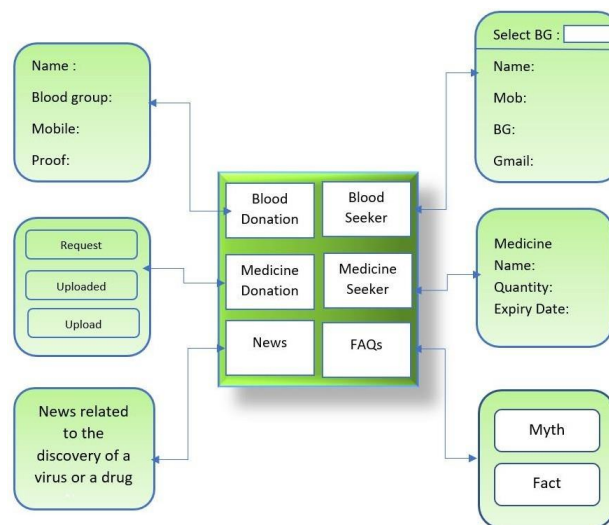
Name :
Blood group:
Mobile:
Proof:

Request
Uploaded
Upload

News related to the discovery of a virus or a drug

Blood Donation
Blood Seeker
Medicine Donation
Medicine Seeker
News
FAQs

Select BG :
Name:
Mob:
BG:
Gmail:

Medicine Name:
Quantity:
Expiry Date:

Myth
Fact